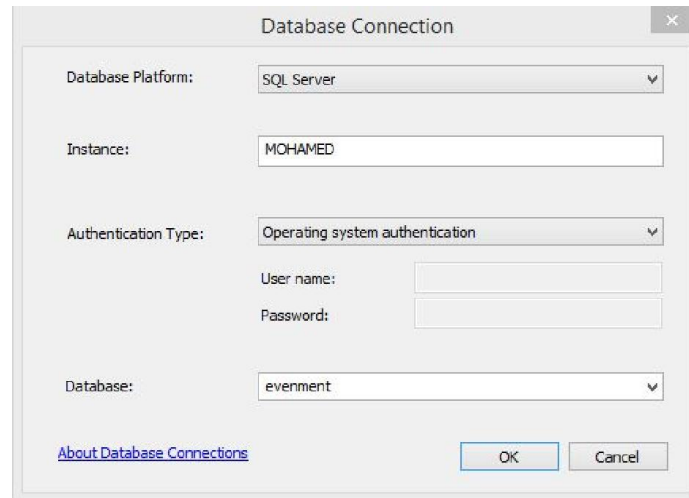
Database Connection

Database Platform: SQL Server

Instance: MOHAMED

Authentication Type: Operating system authentication

User name:

Password:

Database: evenment

About Database Connections

OK

Cancel